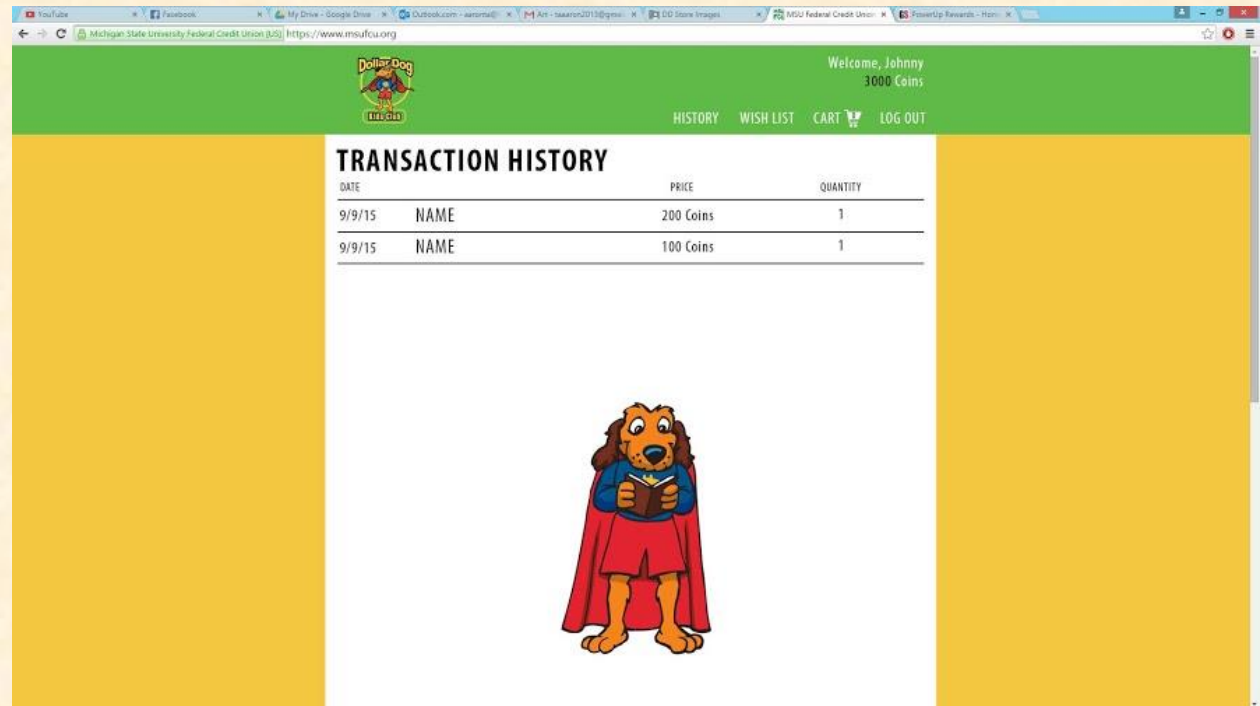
YouTube
Facebook
My Drive - Google Drive
Outlook.com - aarona@
M Art - taaaron2013@gma
DD Store Images
MSU Federal Credit Union
PowerUp Rewards - Hom

Michigan State University Federal Credit Union [US] https://www.msufcu.org

Dollar Dog
Kids Club

Welcome, Johnny
3000 Coins

HISTORY WISH LIST CART LOG OUT

TRANSACTION HISTORY

| DATE | | PRICE | QUANTITY |
|---|---|---|---|
| 9/9/15 | NAME | 200 Coins | 1 |
| 9/9/15 | NAME | 100 Coins | 1 |